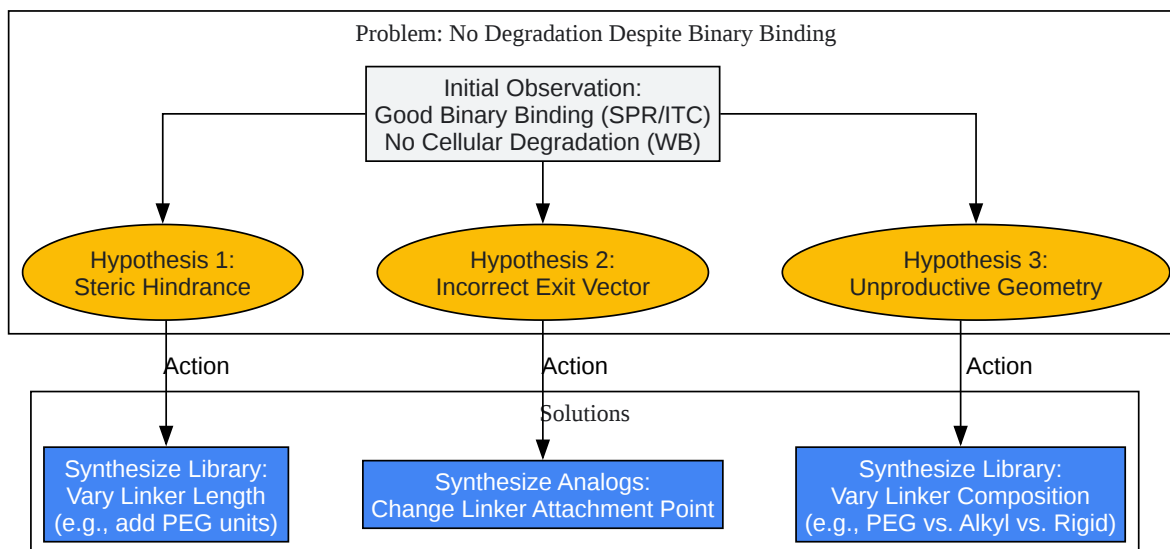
Problem: No Degradation Despite Binary Binding

Initial Observation:
Good Binary Binding (SPR/ITC)
No Cellular Degradation (WB)

Hypothesis 1:
Steric Hindrance

Hypothesis 2:
Incorrect Exit Vector

Hypothesis 3:
Unproductive Geometry

Action

Action

Action

Solutions

Synthesize Library:
Vary Linker Length
(e.g., add PEG units)

Synthesize Analogs:
Change Linker Attachment Point

Synthesize Library:
Vary Linker Composition
(e.g., PEG vs. Alkyl vs. Rigid)